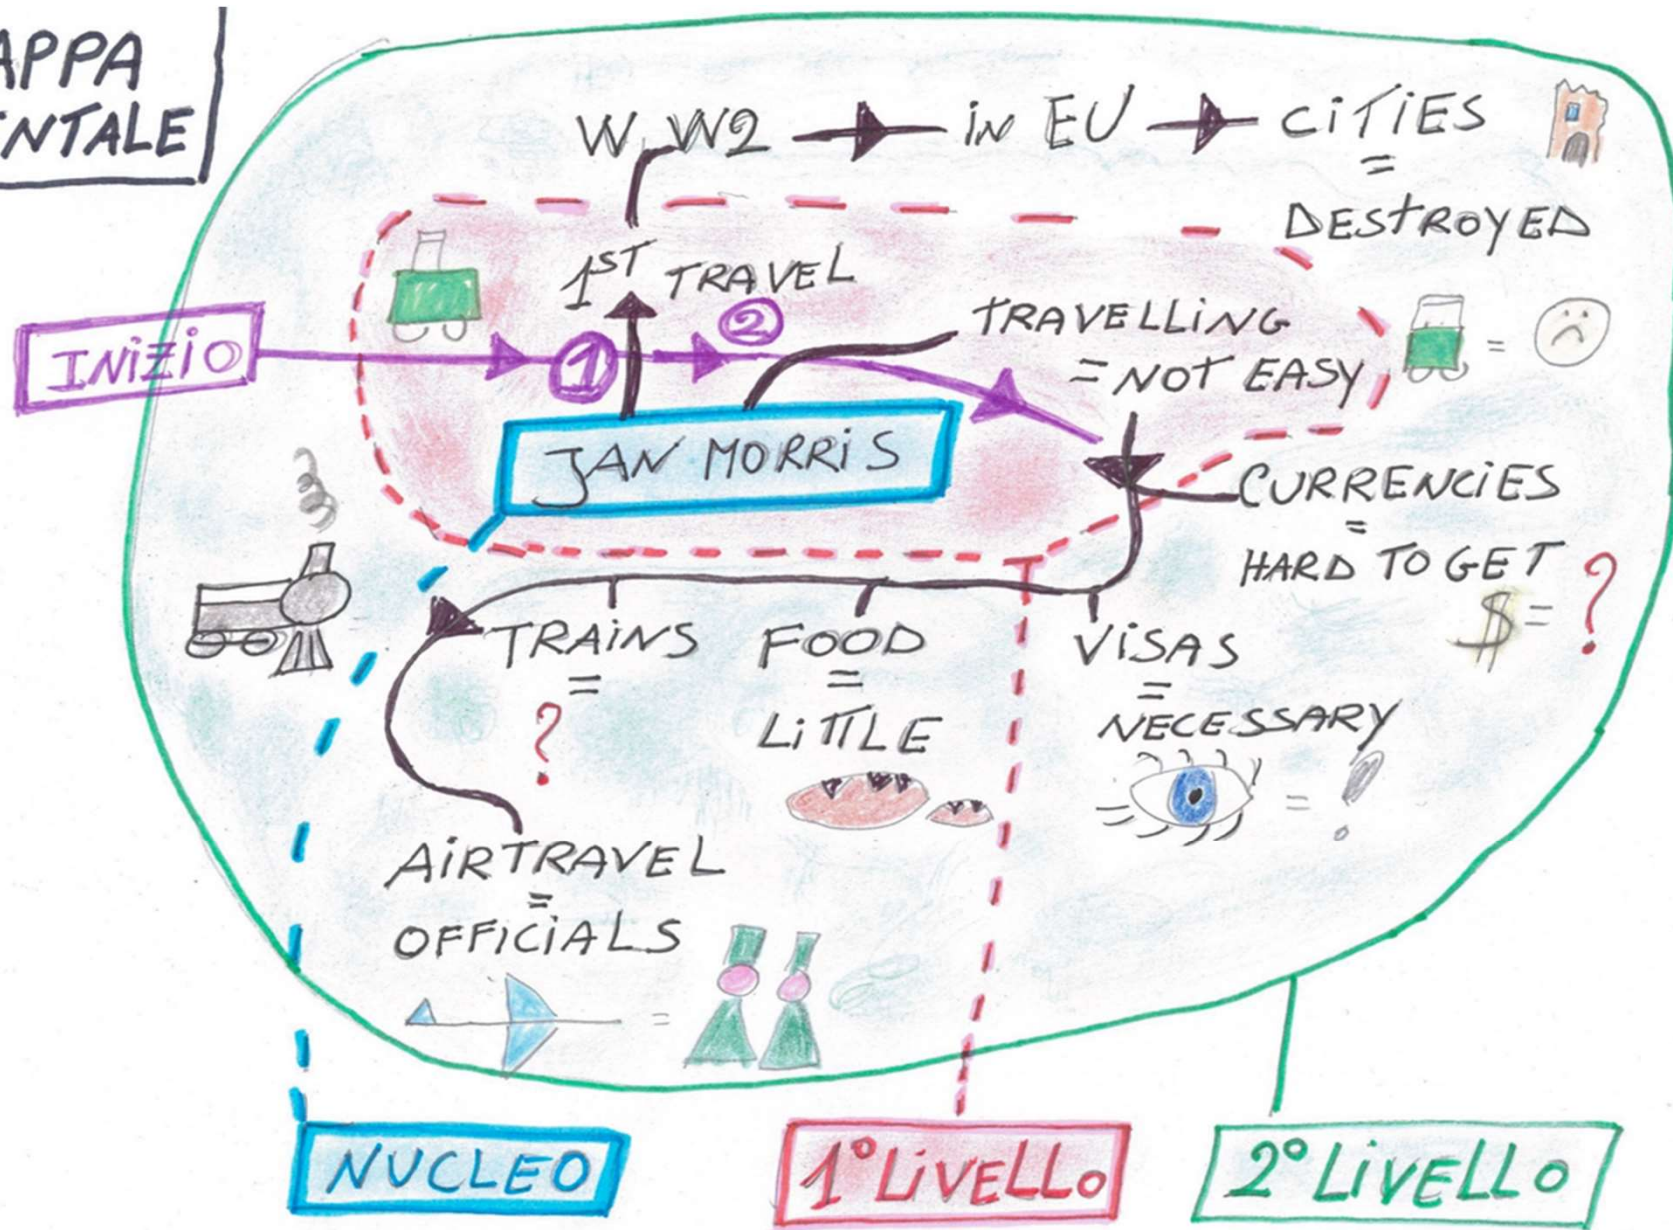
APPA
NTALE

W. W2 → in EU → CITIES = DESTROYED

1ST TRAVEL

INIZIO

1

2

TRAVELLING = NOT EASY

= ☹

JAN MORRIS

CURRENCIES = HARD TO GET

$ = ?

TRAINS = ?

FOOD = LITTLE

VISAS = NECESSARY

= !

AIRTRAVEL = OFFICIALS

=

NUCLEO

1° LIVELLO

2° LIVELLO